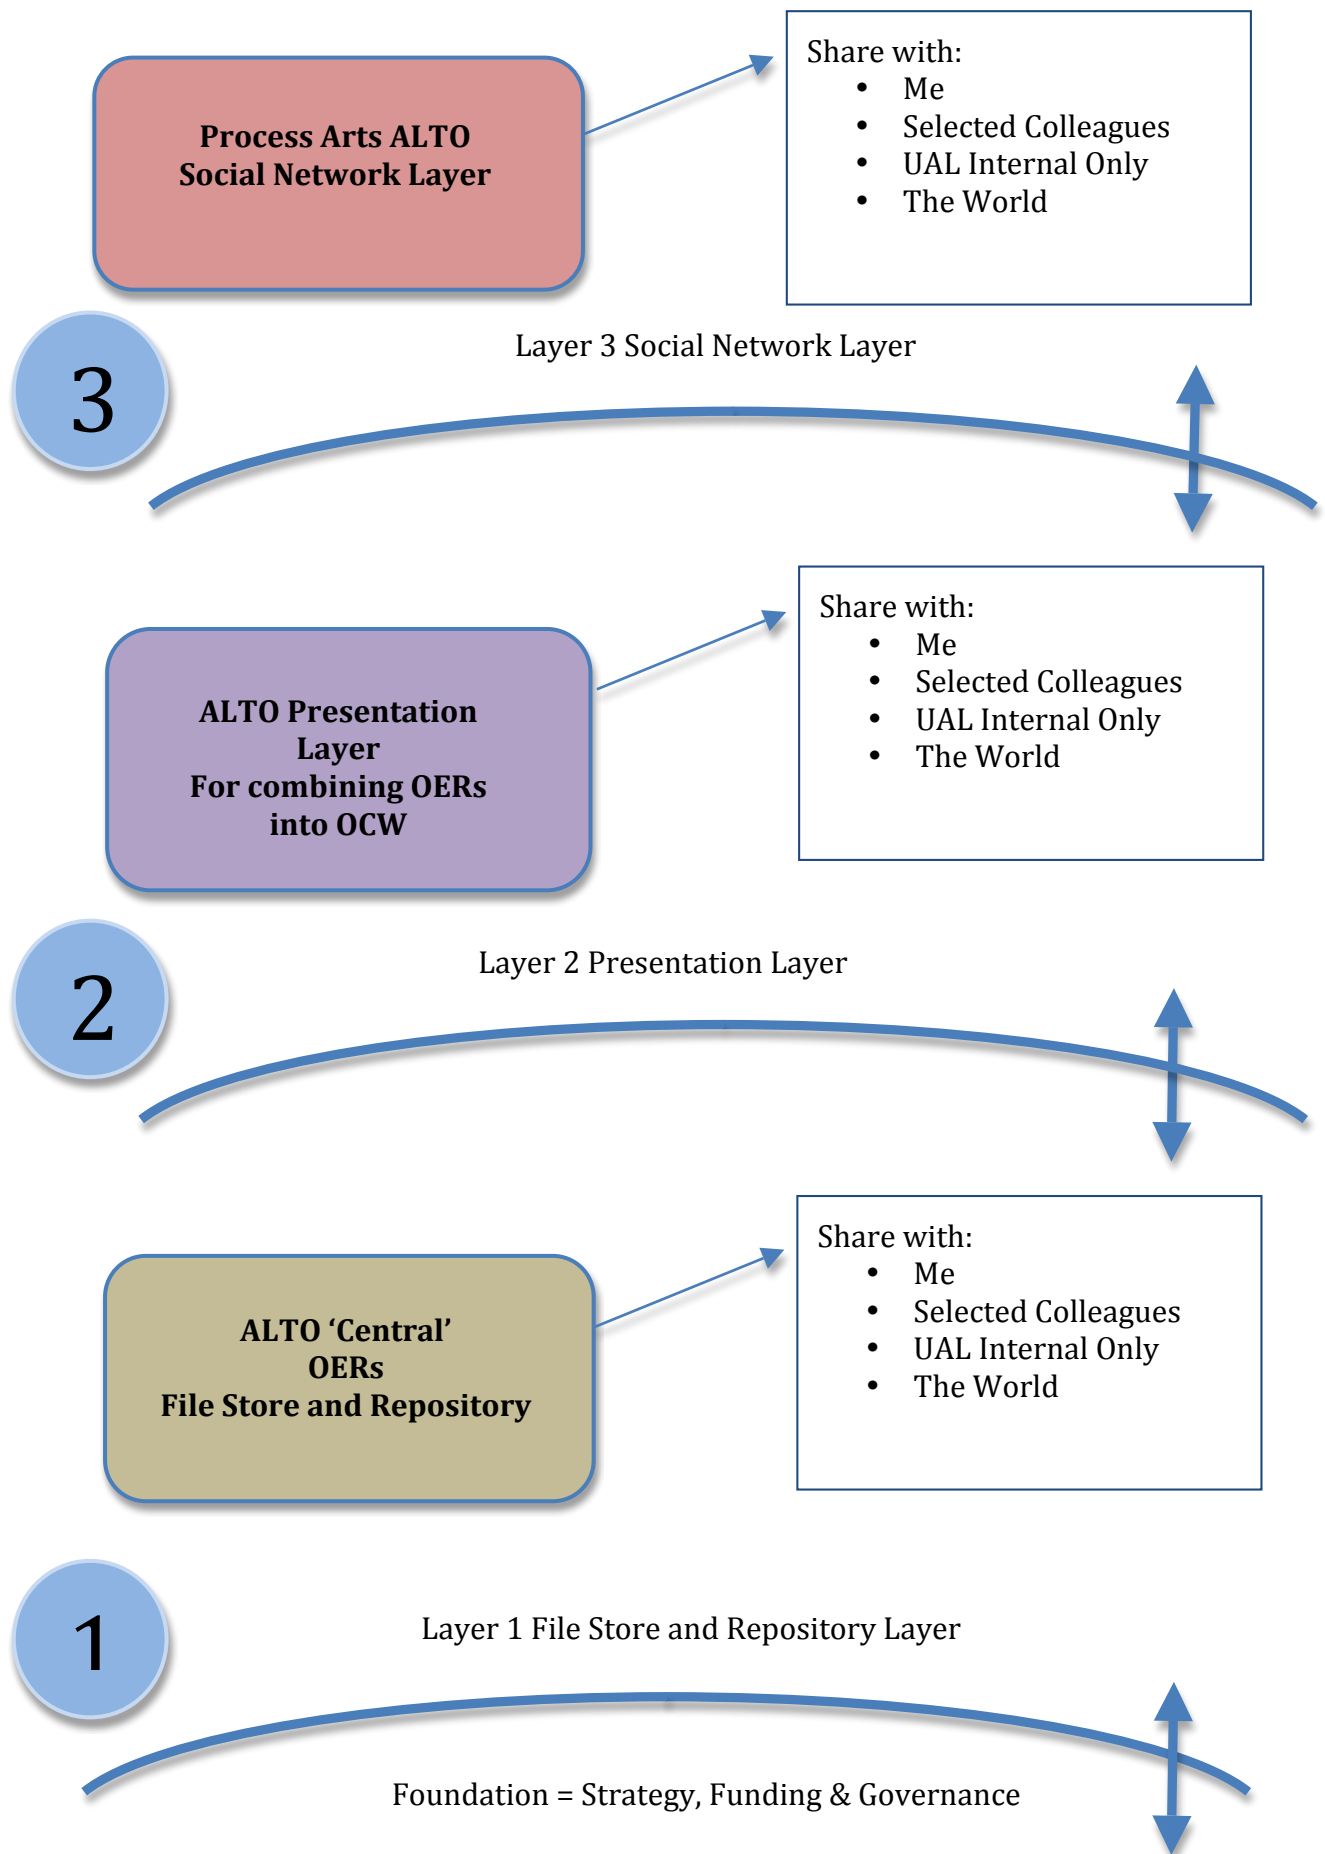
Process Arts ALTO
Social Network Layer

Share with:
- Me
- Selected Colleagues
- UAL Internal Only
- The World

3

Layer 3 Social Network Layer

ALTO Presentation Layer
For combining OERs into OCW

Share with:
- Me
- Selected Colleagues
- UAL Internal Only
- The World

2

Layer 2 Presentation Layer

ALTO 'Central'
OERs
File Store and Repository

Share with:
- Me
- Selected Colleagues
- UAL Internal Only
- The World

1

Layer 1 File Store and Repository Layer

Foundation = Strategy, Funding & Governance